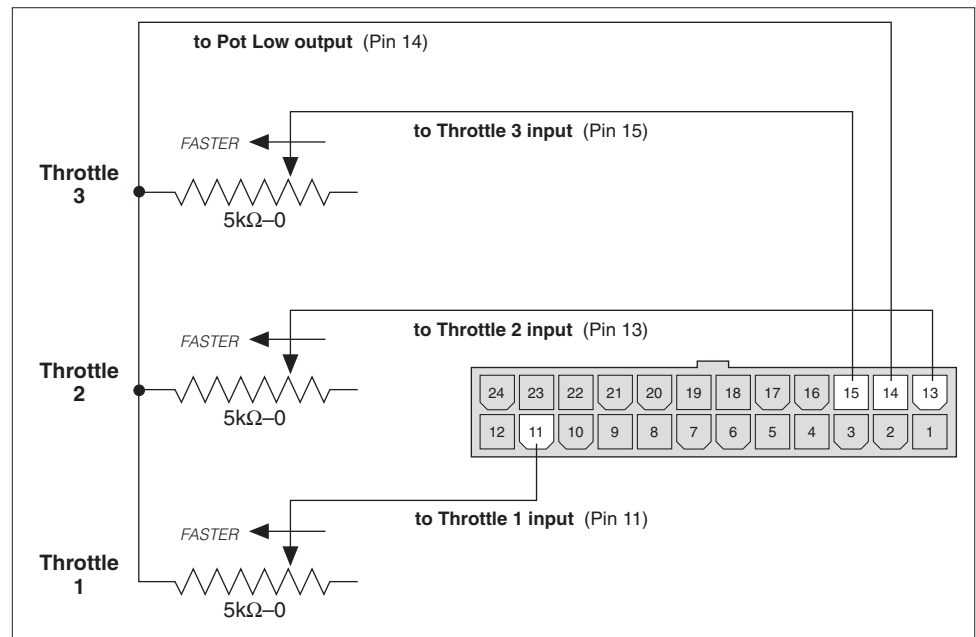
to Pot Low output (Pin 14)

FASTER

to Throttle 3 input (Pin 15)

Throttle 3

5kΩ–0

FASTER

to Throttle 2 input (Pin 13)

Throttle 2

5kΩ–0

| 24 | 23 | 22 | 21 | 20 | 19 | 18 | 17 | 16 | 15 | 14 | 13 |
|---|---|---|---|---|---|---|---|---|---|---|---|
| 12 | 11 | 10 | 9 | 8 | 7 | 6 | 5 | 4 | 3 | 2 | 1 |

FASTER

to Throttle 1 input (Pin 11)

Throttle 1

5kΩ–0